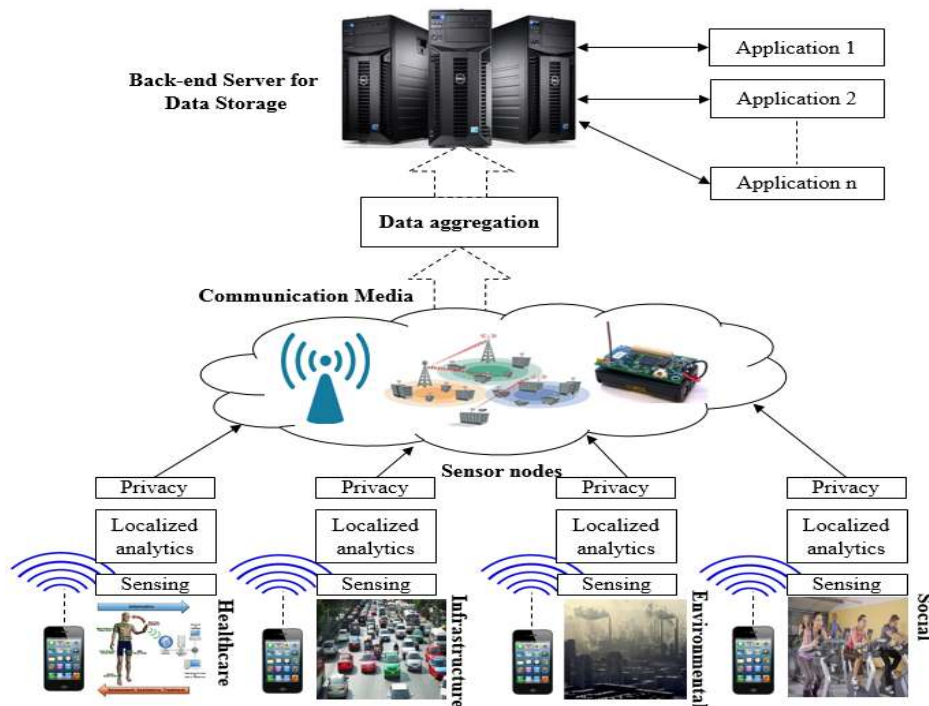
Back-end Server for Data Storage

Application 1

Application 2

Application n

Data aggregation

Communication Media

Sensor nodes

Privacy

Localized analytics

Sensing

Healthcare

Privacy

Localized analytics

Sensing

Infrastructure

Privacy

Localized analytics

Sensing

Environmental

Privacy

Localized analytics

Sensing

Social